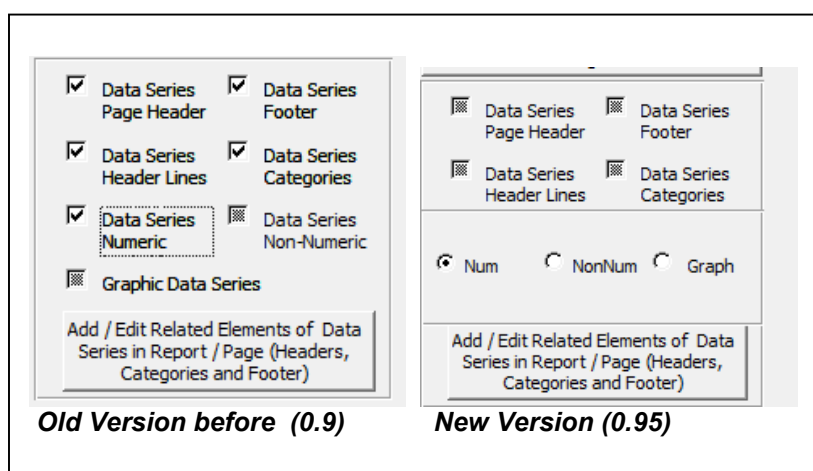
Data Series Page Header
Data Series Footer
Data Series Header Lines
Data Series Categories
Data Series Numeric
Data Series Non-Numeric
Graphic Data Series

Add / Edit Related Elements of Data Series in Report / Page (Headers, Categories and Footer)

Data Series Page Header
Data Series Footer
Data Series Header Lines
Data Series Categories

Num
NonNum
Graph

Add / Edit Related Elements of Data Series in Report / Page (Headers, Categories and Footer)

Old Version before (0.9)
New Version (0.95)